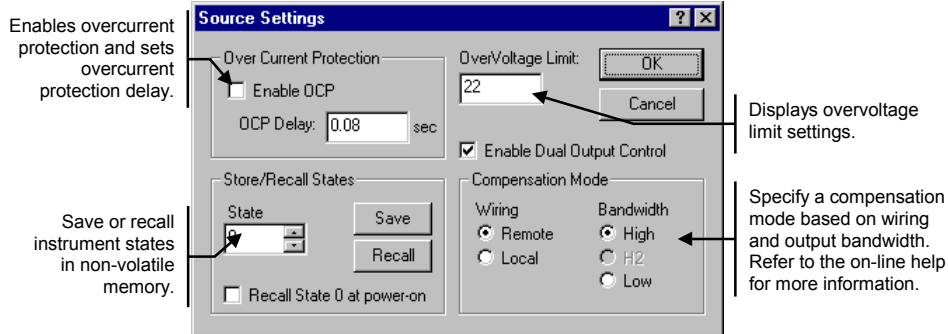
Enables overcurrent protection and sets overcurrent protection delay.

Source Settings

? X

Over Current Protection

Enable OCP

OCP Delay: 0.08 sec

OverVoltage Limit:

22

OK

Cancel

Displays overvoltage limit settings.

Enable Dual Output Control

Store/Recall States

State

0

Save

Recall

Recall State 0 at power-on

Save or recall instrument states in non-volatile memory.

Compensation Mode

Wiring

Remote

Local

Bandwidth

High

H2

Low

Specify a compensation mode based on wiring and output bandwidth. Refer to the on-line help for more information.